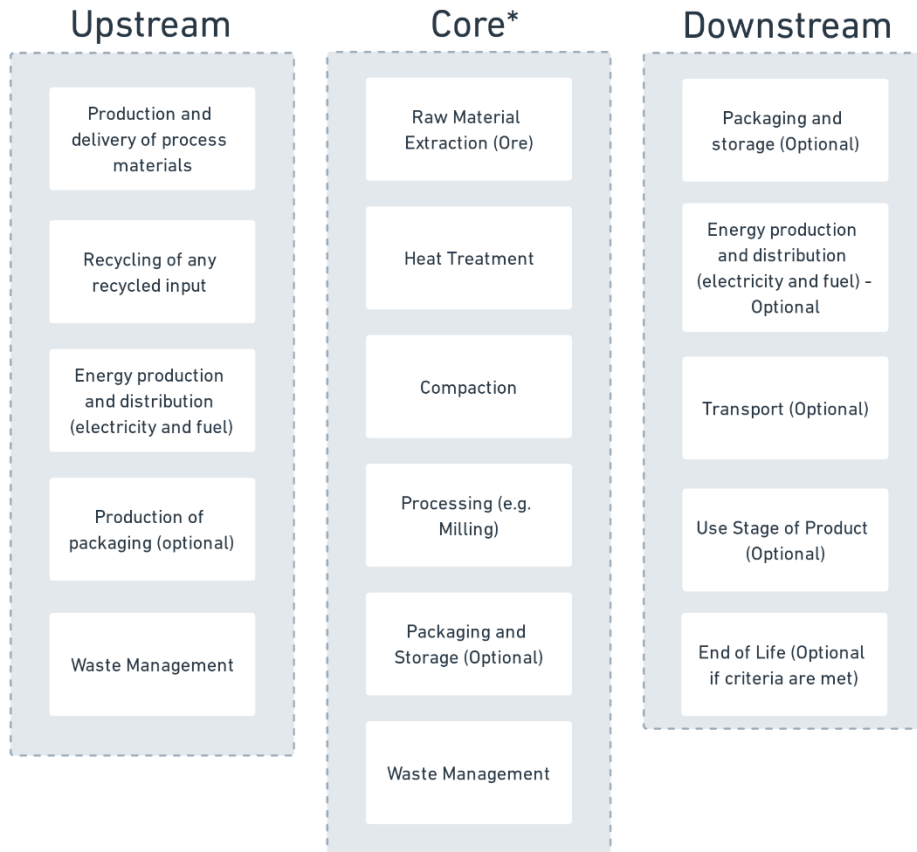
Upstream

Production and delivery of process materials

Recycling of any recycled input

Energy production and distribution (electricity and fuel)

Production of packaging (optional)

Waste Management

Core*

Raw Material Extraction (Ore)

Heat Treatment

Compaction

Processing (e.g. Milling)

Packaging and Storage (Optional)

Waste Management

Downstream

Packaging and storage (Optional)

Energy production and distribution (electricity and fuel) - Optional

Transport (Optional)

Use Stage of Product (Optional)

End of Life (Optional if criteria are met)